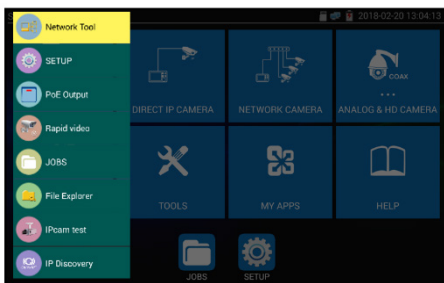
S

2018-02-20 13:04:13

Network Tool

SETUP

PoE Output

Rapid video

JOBS

File Explorer

IPcam test

IP Discovery

DIRECT IP CAMERA

NETWORK CAMERA

COAX

...

ANALOG & HD CAMERA

TOOLS

MY APPS

HELP

JOBS

SETUP